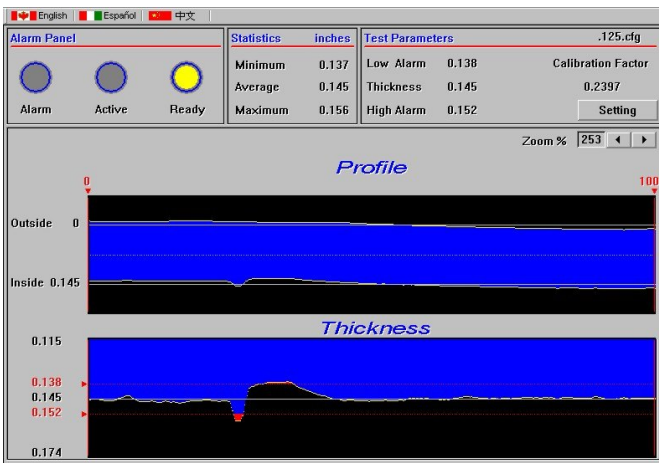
English | Español | 中文

Alarm Panel

Alarm Active Ready

| Statistics | inches |
|---|---|
| Minimum | 0.137 |
| Average | 0.145 |
| Maximum | 0.156 |

Test Parameters .125.cfg

| | | |
|---|---|---|
| Low Alarm | 0.138 | Calibration Factor |
| Thickness | 0.145 | 0.2397 |
| High Alarm | 0.152 | Setting |

Zoom % 253

Profile

0 100

Outside 0

Inside 0.145

Thickness

0.115

0.138

0.145

0.152

0.174